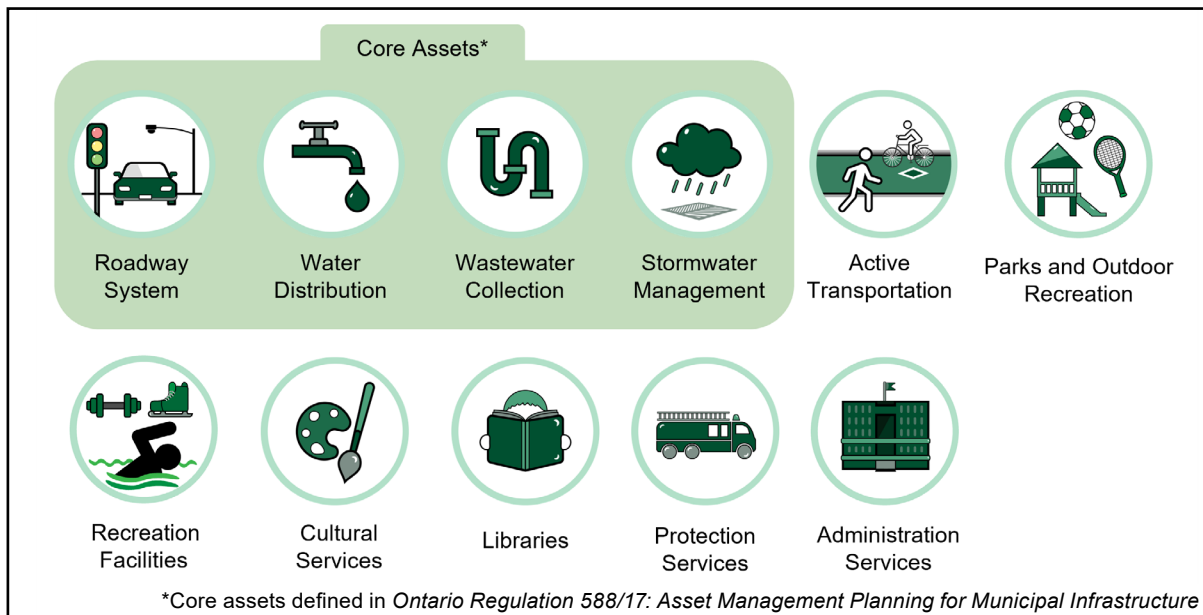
Core Assets*

Roadway System

Water Distribution

Wastewater Collection

Stormwater Management

Active Transportation

Parks and Outdoor Recreation

Recreation Facilities

Cultural Services

Libraries

Protection Services

Administration Services

*Core assets defined in Ontario Regulation 588/17: Asset Management Planning for Municipal Infrastructure